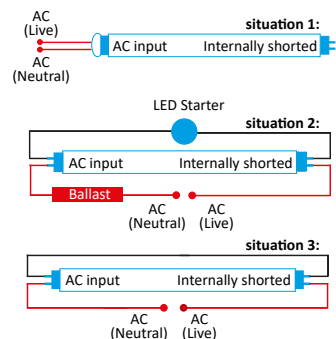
AC
(Live)

AC
(Neutral)

situation 1:

AC input

Internally shorted

LED Starter

situation 2:

AC input

Internally shorted

Ballast

AC
(Neutral)

AC
(Live)

situation 3:

AC input

Internally shorted

AC
(Neutral)

AC
(Live)